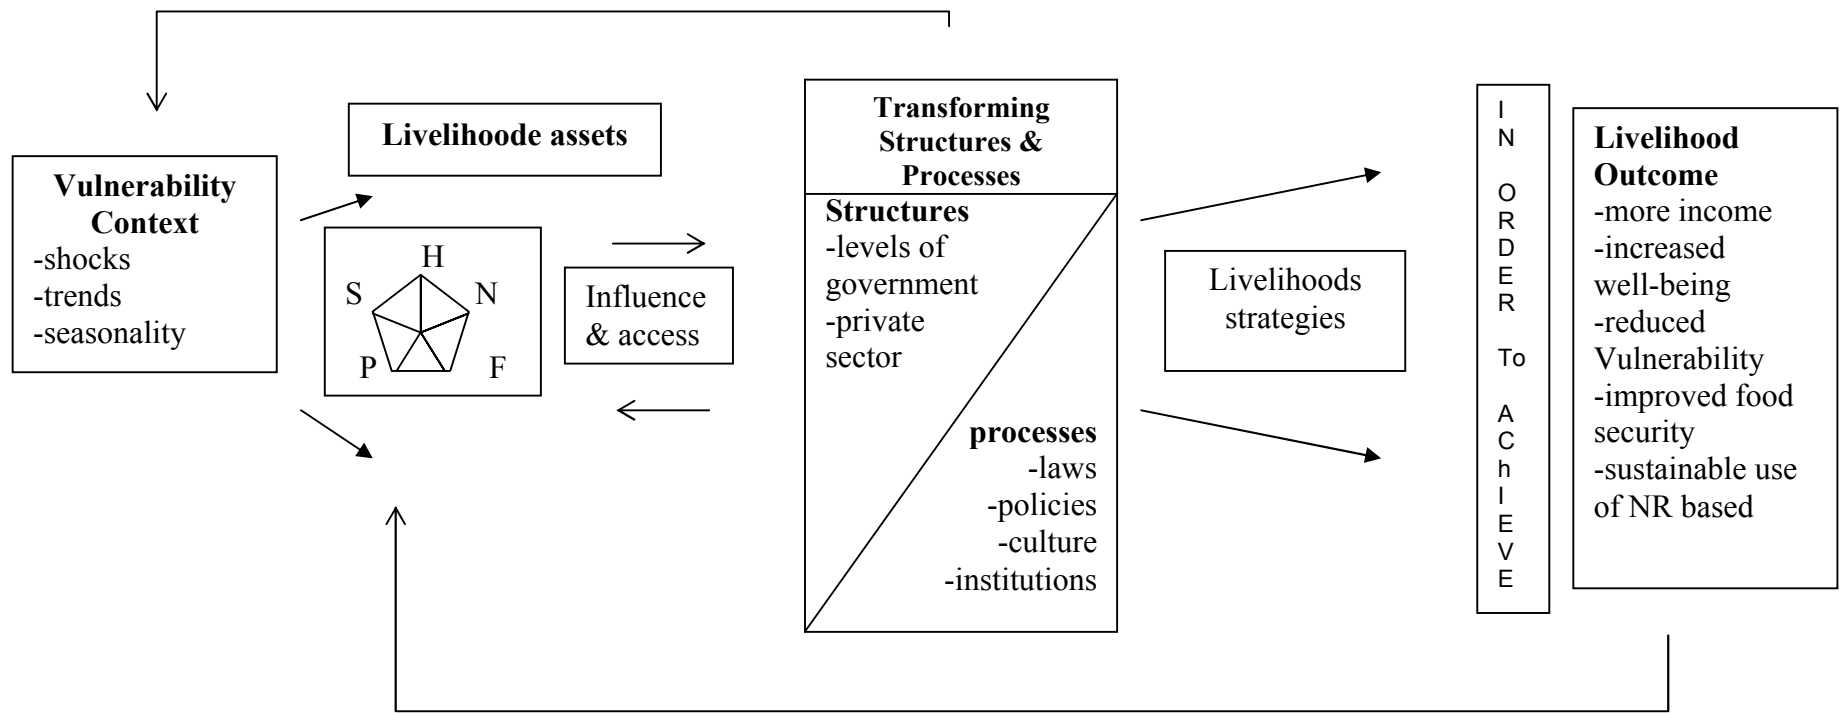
Vulnerability Context
-shocks
-trends
-seasonality

Livelihoode assets

H
S
N
P
F

Influence & access

Transforming Structures & Processes

Structures
-levels of government
-private sector

processes
-laws
-policies
-culture
-institutions

Livelihoods strategies

I N ORDER To AChIEVE

Livelihood Outcome
-more income
-increased well-being
-reduced Vulnerability
-improved food security
-sustainable use of NR based